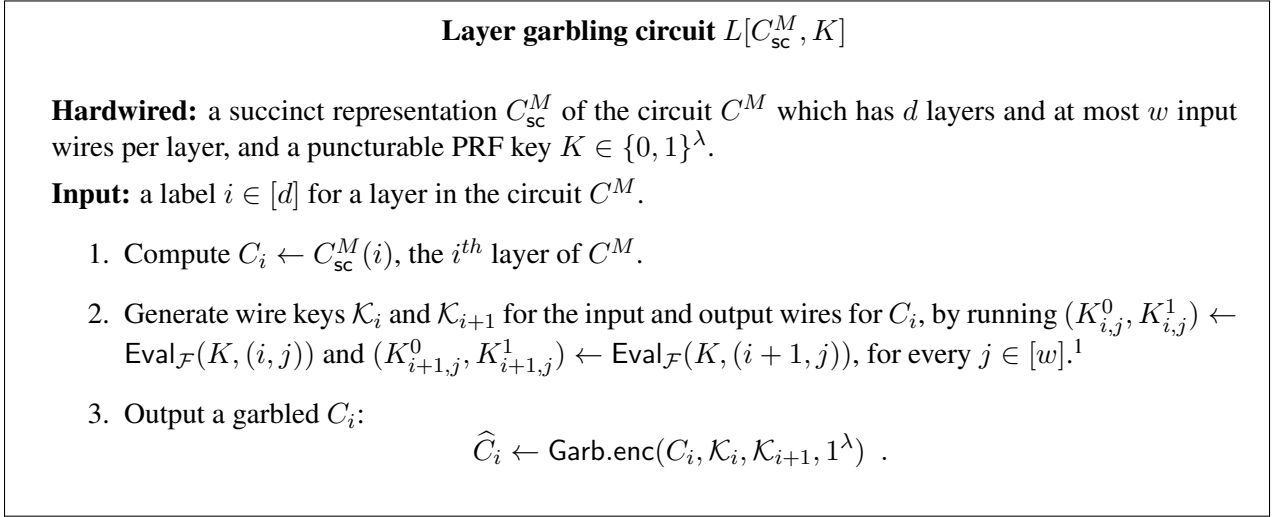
**Layer garbling circuit $L[C_{\mathsf{sc}}^M, K]$**

**Hardwired:** a succinct representation $C_{\mathsf{sc}}^M$ of the circuit $C^M$ which has $d$ layers and at most $w$ input wires per layer, and a puncturable PRF key $K \in \{0,1\}^\lambda$.

**Input:** a label $i \in [d]$ for a layer in the circuit $C^M$.

1. Compute $C_i \leftarrow C_{\mathsf{sc}}^M(i)$, the $i^{th}$ layer of $C^M$.

2. Generate wire keys $\mathcal{K}_i$ and $\mathcal{K}_{i+1}$ for the input and output wires for $C_i$, by running $(K_{i,j}^0, K_{i,j}^1) \leftarrow \mathsf{Eval}_{\mathcal{F}}(K, (i,j))$ and $(K_{i+1,j}^0, K_{i+1,j}^1) \leftarrow \mathsf{Eval}_{\mathcal{F}}(K, (i+1,j))$, for every $j \in [w]$.$^1$

3. Output a garbled $C_i$:
$\widehat{C}_i \leftarrow \mathsf{Garb.enc}(C_i, \mathcal{K}_i, \mathcal{K}_{i+1}, 1^\lambda)$ .